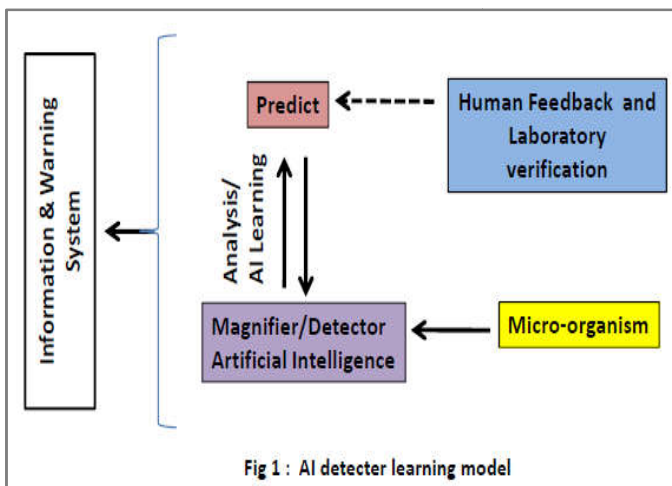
Information & Warning System

Predict

Human Feedback and Laboratory verification

Analysis/ AI Learning

Magnifier/Detector Artificial Intelligence

Micro-organism

Fig 1 : AI detecter learning model